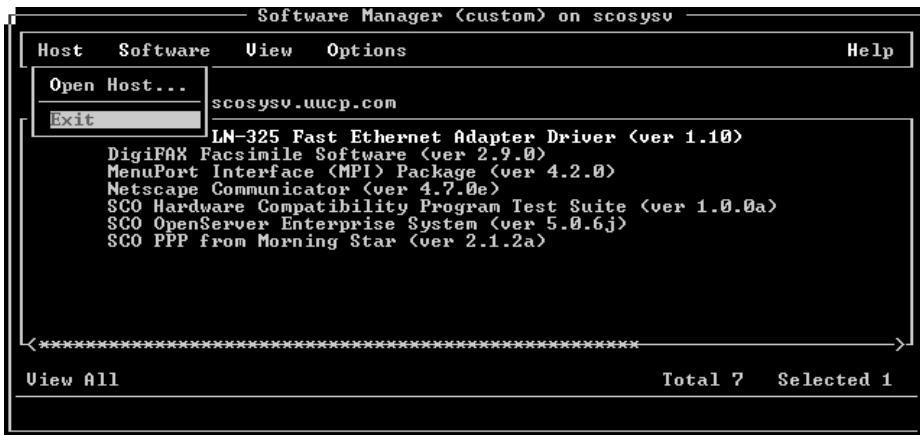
Software Manager (custom) on scosysv

Host Software View Options Help

Open Host...

Exit

scosysv.uucp.com

LN-325 Fast Ethernet Adapter Driver (ver 1.10)
DigiFAX Facsimile Software (ver 2.9.0)
MenuPort Interface (MPI) Package (ver 4.2.0)
Netscape Communicator (ver 4.7.0e)
SCO Hardware Compatibility Program Test Suite (ver 1.0.0a)
SCO OpenServer Enterprise System (ver 5.0.6j)
SCO PPP from Morning Star (ver 2.1.2a)

<**************************************************>

View All Total 7 Selected 1